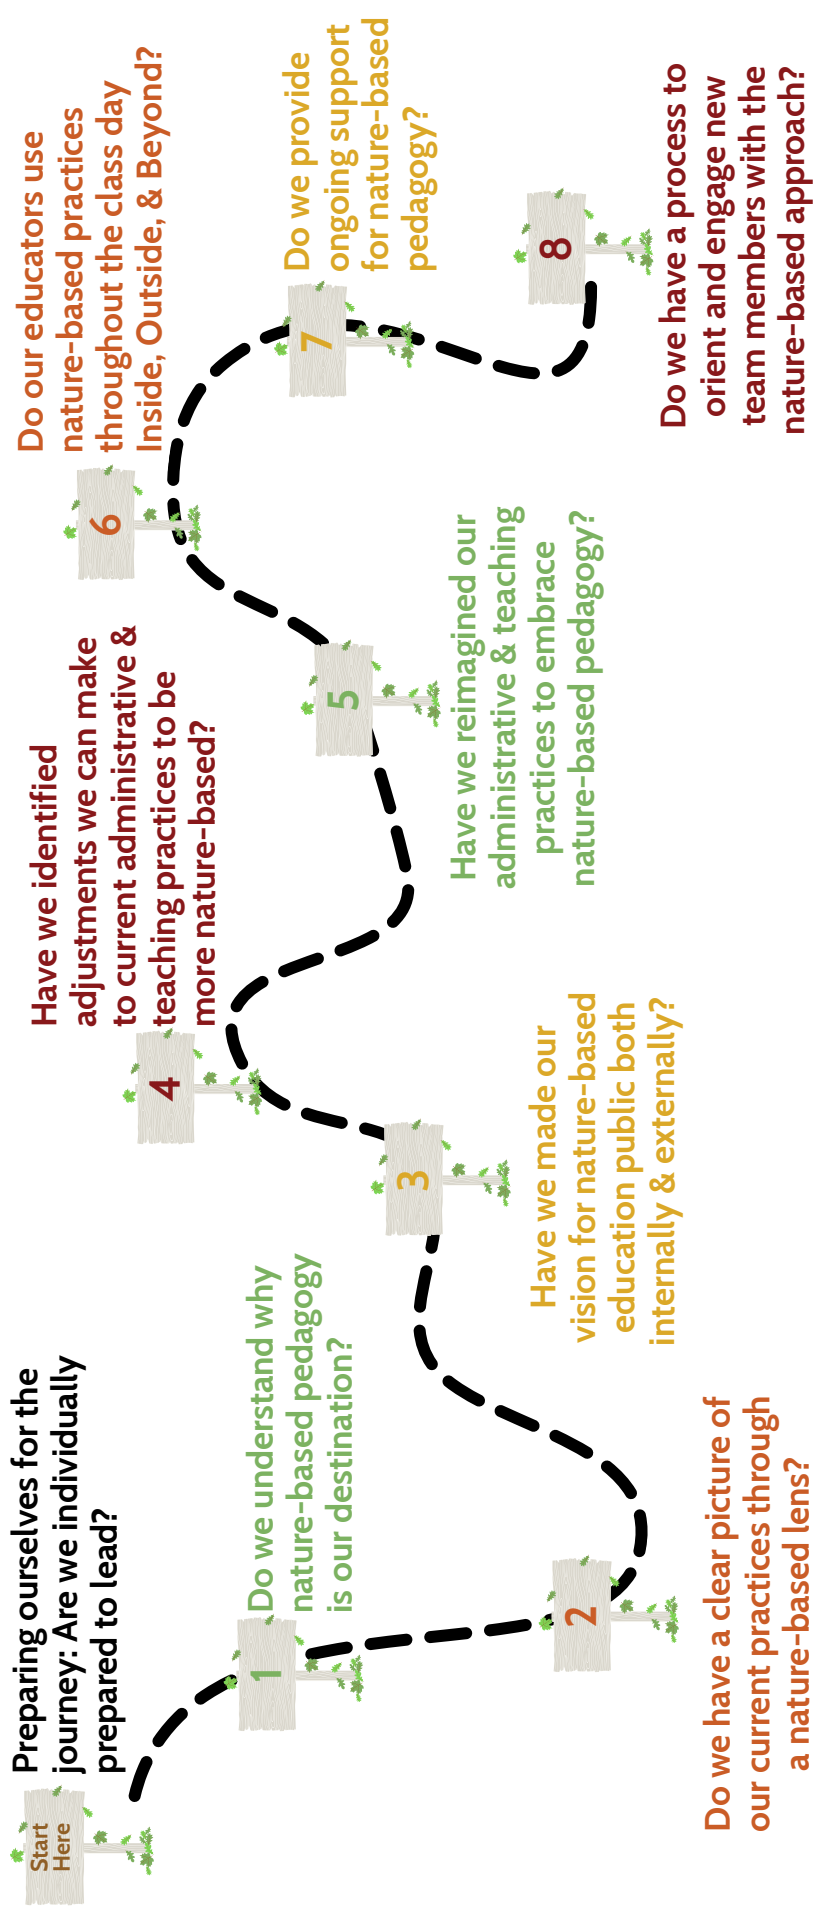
Start Here

Preparing ourselves for the journey: Are we individually prepared to lead?

1

Do we understand why nature-based pedagogy is our destination?

2

Do we have a clear picture of our current practices through a nature-based lens?

3

Have we made our vision for nature-based education public both internally & externally?

4

Have we identified adjustments we can make to current administrative & teaching practices to be more nature-based?

5

Have we reimagined our administrative & teaching practices to embrace nature-based pedagogy?

6

Do our educators use nature-based practices throughout the class day Inside, Outside, & Beyond?

7

Do we provide ongoing support for nature-based pedagogy?

8

Do we have a process to orient and engage new team members with the nature-based approach?